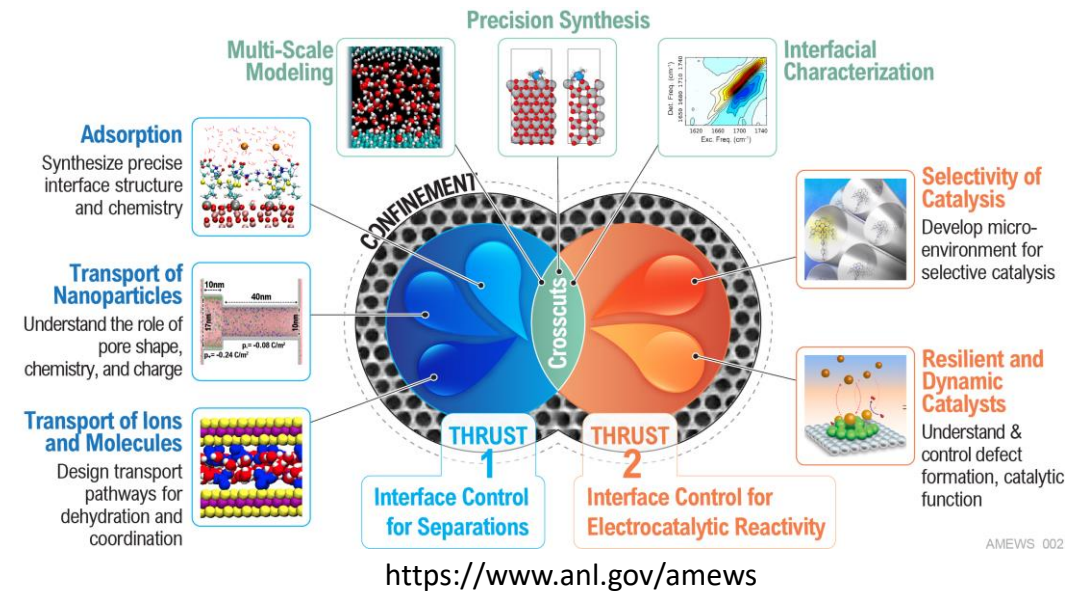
Precision Synthesis

Multi-Scale Modeling

Interfacial Characterization

Det. Freq. (cm⁻¹) 1620 1660 1700 1740

Exc. Freq. (cm⁻¹) 1620 1660 1700 1740

Adsorption

Synthesize precise interface structure and chemistry

Transport of Nanoparticles

Understand the role of pore shape, chemistry, and charge

10nm 40nm 17nm 10nm

$\rho_s$= -0.08 C/m²

$\rho_s$= -0.24 C/m²

Transport of Ions and Molecules

Design transport pathways for dehydration and coordination

CONFINEMENT

Crosscuts

THRUST 1

Interface Control for Separations

THRUST 2

Interface Control for Electrocatalytic Reactivity

Selectivity of Catalysis

Develop micro-environment for selective catalysis

Resilient and Dynamic Catalysts

Understand & control defect formation, catalytic function

AMEWS 002

https://www.anl.gov/amews